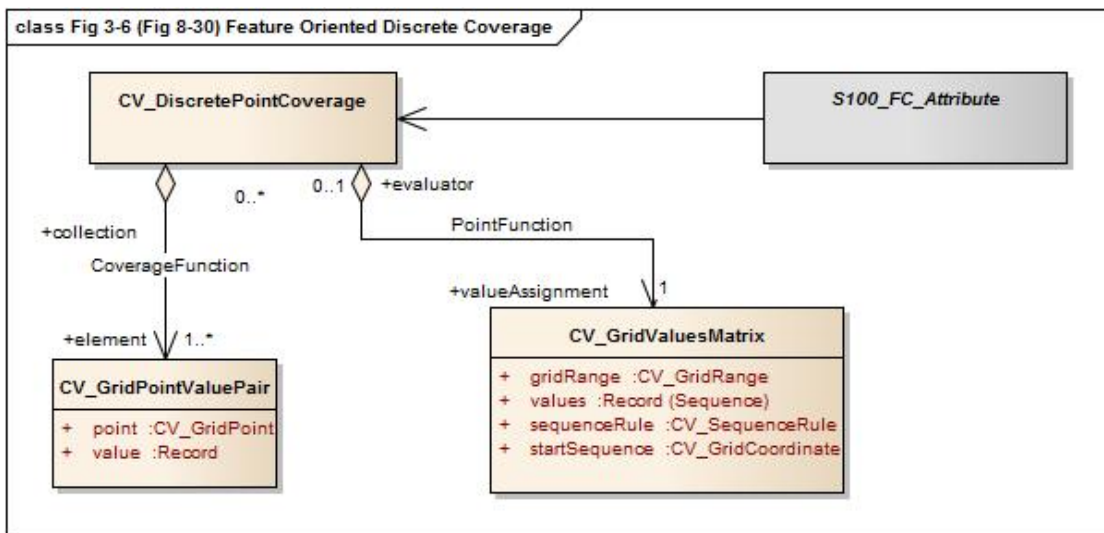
class Fig 3-6 (Fig 8-30) Feature Oriented Discrete Coverage

CV_DiscretePointCoverage

S100_FC_Attribute

0..*

0..1

+evaluator

+collection

PointFunction

CoverageFunction

+valueAssignment

1

+element

1..*

CV_GridValuesMatrix

+ gridRange :CV_GridRange
+ values :Record (Sequence)
+ sequenceRule :CV_SequenceRule
+ startSequence :CV_GridCoordinate

CV_GridPointValuePair

+ point :CV_GridPoint
+ value :Record